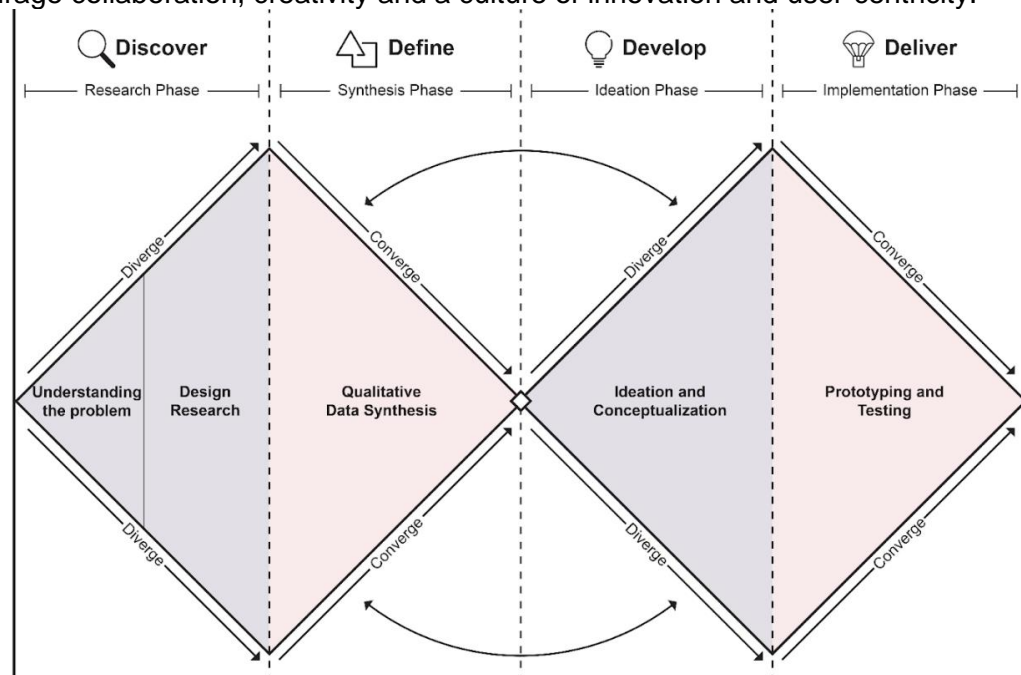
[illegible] collaboration, creativity and a culture of innovation and user centricity.

Discover
Research Phase

Define
Synthesis Phase

Develop
Ideation Phase

Deliver
Implementation Phase

Diverge

Converge

Diverge

Converge

Understanding the problem

Design Research

Qualitative Data Synthesis

Ideation and Conceptualization

Prototyping and Testing

Diverge

Converge

Diverge

Converge